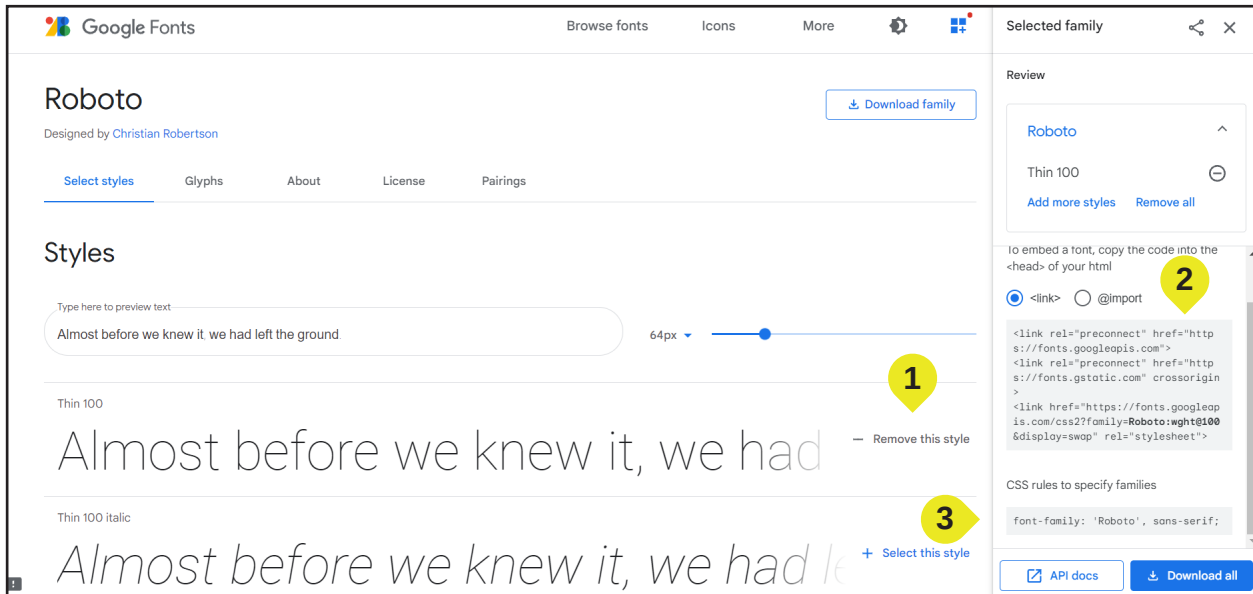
Google Fonts

Browse fonts Icons More

Selected family

Review

Roboto

Thin 100

Add more styles Remove all

To embed a font, copy the code into the <head> of your html

<link> @import

2

<link rel="preconnect" href="https://fonts.googleapis.com">
<link rel="preconnect" href="https://fonts.gstatic.com" crossorigin>
<link href="https://fonts.googleapis.com/css2?family=Roboto:wght@100&display=swap" rel="stylesheet">

CSS rules to specify families

3

font-family: 'Roboto', sans-serif;

API docs Download all

Roboto

Designed by Christian Robertson

Download family

Select styles Glyphs About License Pairings

Styles

Type here to preview text

Almost before we knew it, we had left the ground.

64px

1

Thin 100

Almost before we knew it, we had

Remove this style

Thin 100 italic

Almost before we knew it, we had

Select this style